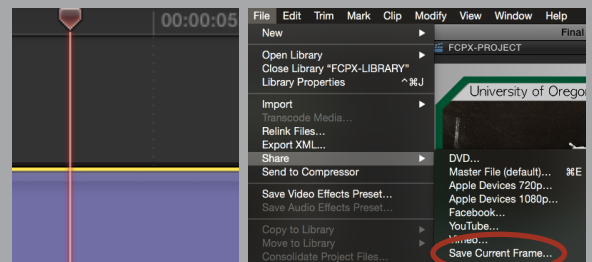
00:00:05

File Edit Trim Mark Clip Modify View Window Help

Final

New

Open Library
Close Library "FCPX-LIBRARY"
Library Properties ^⌘J

Import
Transcode Media...
Relink Files...
Export XML...
Share
Send to Compressor

Save Video Effects Preset...
Save Audio Effects Preset...

Copy to Library
Move to Library
Consolidate Project Files...

FCPX-PROJECT

University of Oregon

DVD...
Master File (default)... ⌘E
Apple Devices 720p...
Apple Devices 1080p...
Facebook...
YouTube...
Vimeo...
Save Current Frame...